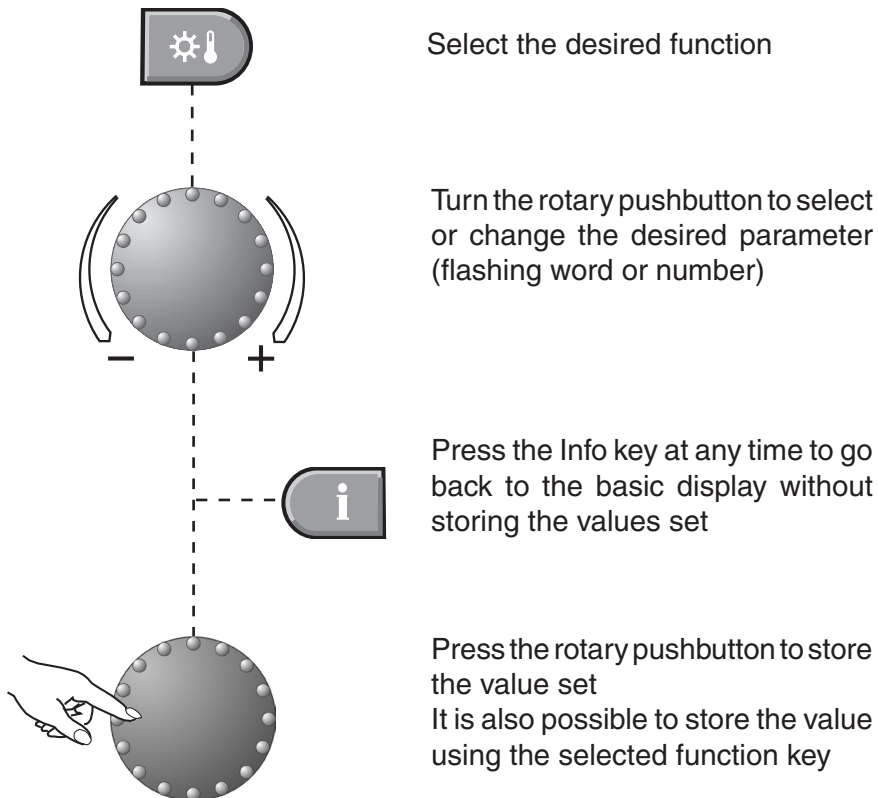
Select the desired function

Turn the rotary pushbutton to select or change the desired parameter (flashing word or number)

−

+

i

Press the Info key at any time to go back to the basic display without storing the values set

Press the rotary pushbutton to store the value set
It is also possible to store the value using the selected function key